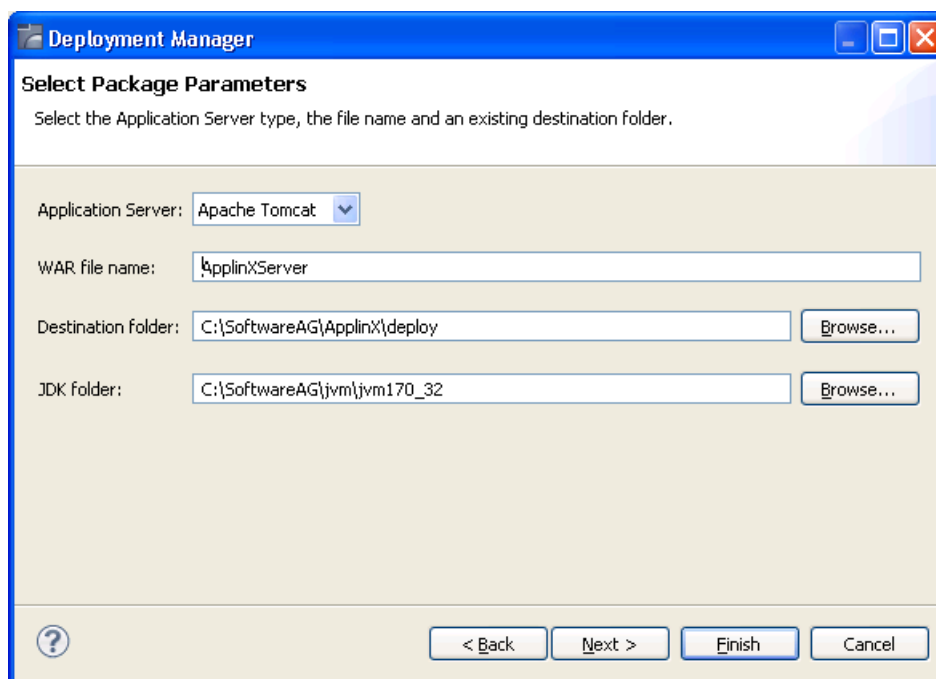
Deployment Manager

Select Package Parameters

Select the Application Server type, the file name and an existing destination folder.

Application Server: Apache Tomcat

WAR file name: ApplinXServer

Destination folder: C:\SoftwareAG\ApplinX\deploy Browse...

JDK folder: C:\SoftwareAG\jvm\jvm170_32 Browse...

?

< Back Next > Finish Cancel